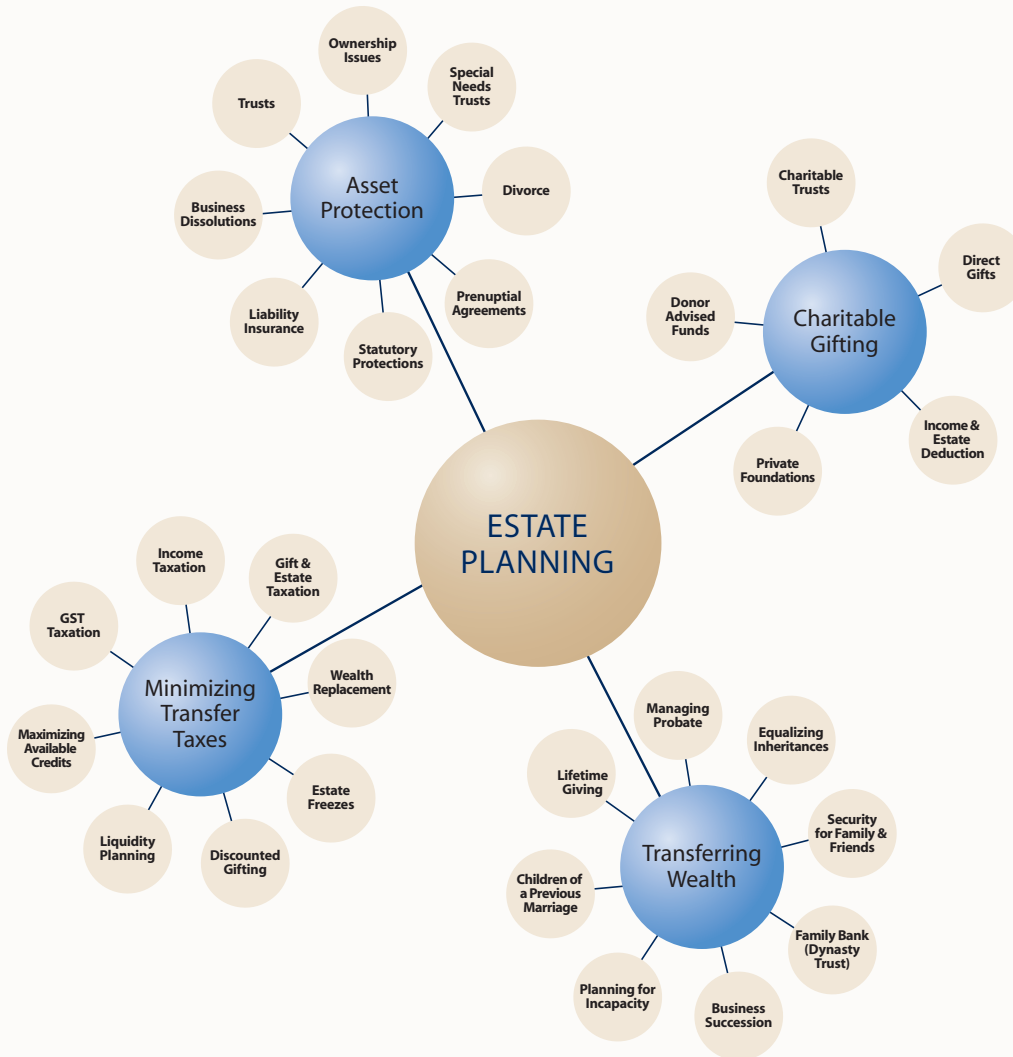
ESTATE PLANNING

Asset Protection

Ownership Issues

Special Needs Trusts

Trusts

Divorce

Business Dissolutions

Prenuptial Agreements

Liability Insurance

Statutory Protections

Charitable Gifting

Charitable Trusts

Direct Gifts

Donor Advised Funds

Income & Estate Deduction

Private Foundations

Minimizing Transfer Taxes

Income Taxation

Gift & Estate Taxation

GST Taxation

Wealth Replacement

Maximizing Available Credits

Estate Freezes

Liquidity Planning

Discounted Gifting

Transferring Wealth

Managing Probate

Equalizing Inheritances

Lifetime Giving

Security for Family & Friends

Children of a Previous Marriage

Family Bank (Dynasty Trust)

Planning for Incapacity

Business Succession